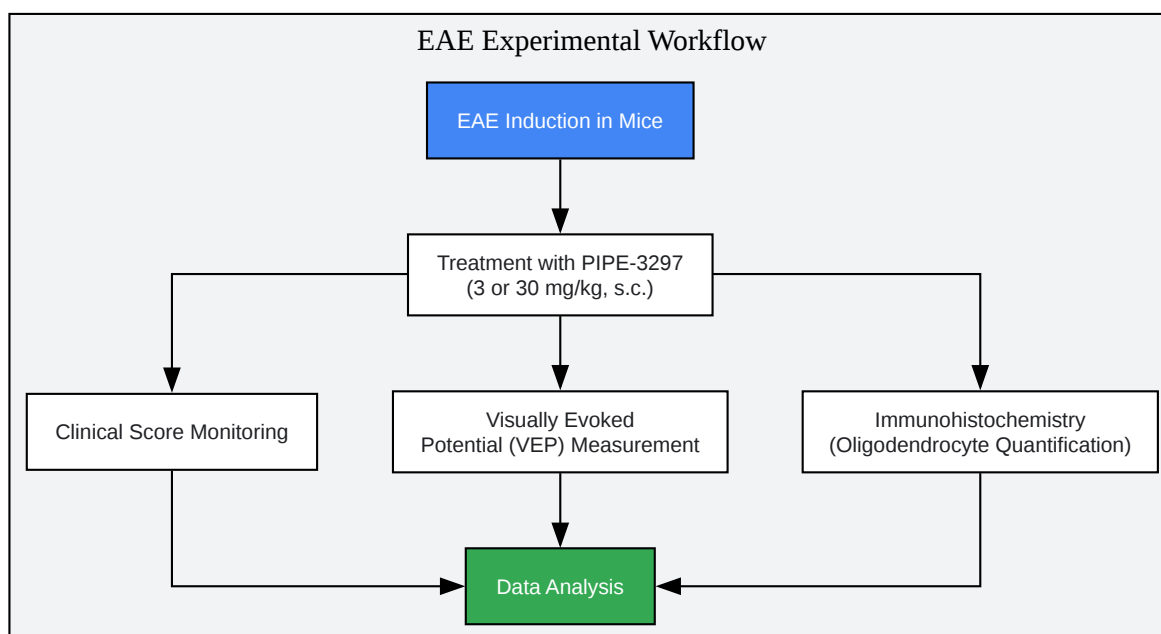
EAE Experimental Workflow

EAE Induction in Mice

Treatment with PIPE-3297
(3 or 30 mg/kg, s.c.)

Clinical Score Monitoring

Visually Evoked
Potential (VEP) Measurement

Immunohistochemistry
(Oligodendrocyte Quantification)

Data Analysis